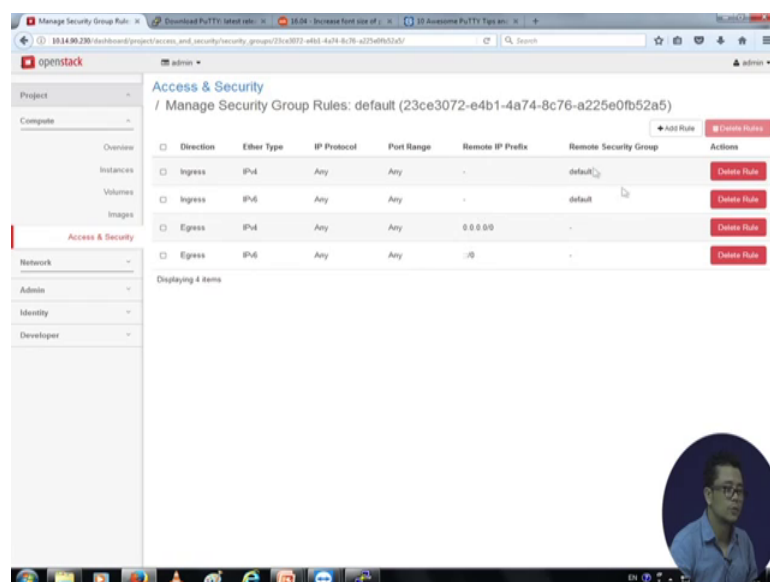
Manage Security Group Rule ×
Download PuTTY: latest rele ×
16.04 - Increase font size of ×
10 Awesome PuTTY Tips an ×

10.14.90.230/dashboard/project/access_and_security/security_groups/23ce3072-e4b1-4a74-8c76-a225e0fb52a5/

Search

openstack
admin ▾
admin ▾

Project
Compute
Overview
Instances
Volumes
Images
Access & Security
Network
Admin
Identity
Developer

Access & Security

/ Manage Security Group Rules: default (23ce3072-e4b1-4a74-8c76-a225e0fb52a5)

+ Add Rule
Delete Rules

| | Direction | Ether Type | IP Protocol | Port Range | Remote IP Prefix | Remote Security Group | Actions |
|---|---|---|---|---|---|---|---|
| | Ingress | IPv4 | Any | Any | - | default | Delete Rule |
| | Ingress | IPv6 | Any | Any | - | default | Delete Rule |
| | Egress | IPv4 | Any | Any | 0.0.0.0/0 | - | Delete Rule |
| | Egress | IPv6 | Any | Any | ::/0 | - | Delete Rule |

Displaying 4 items

EN